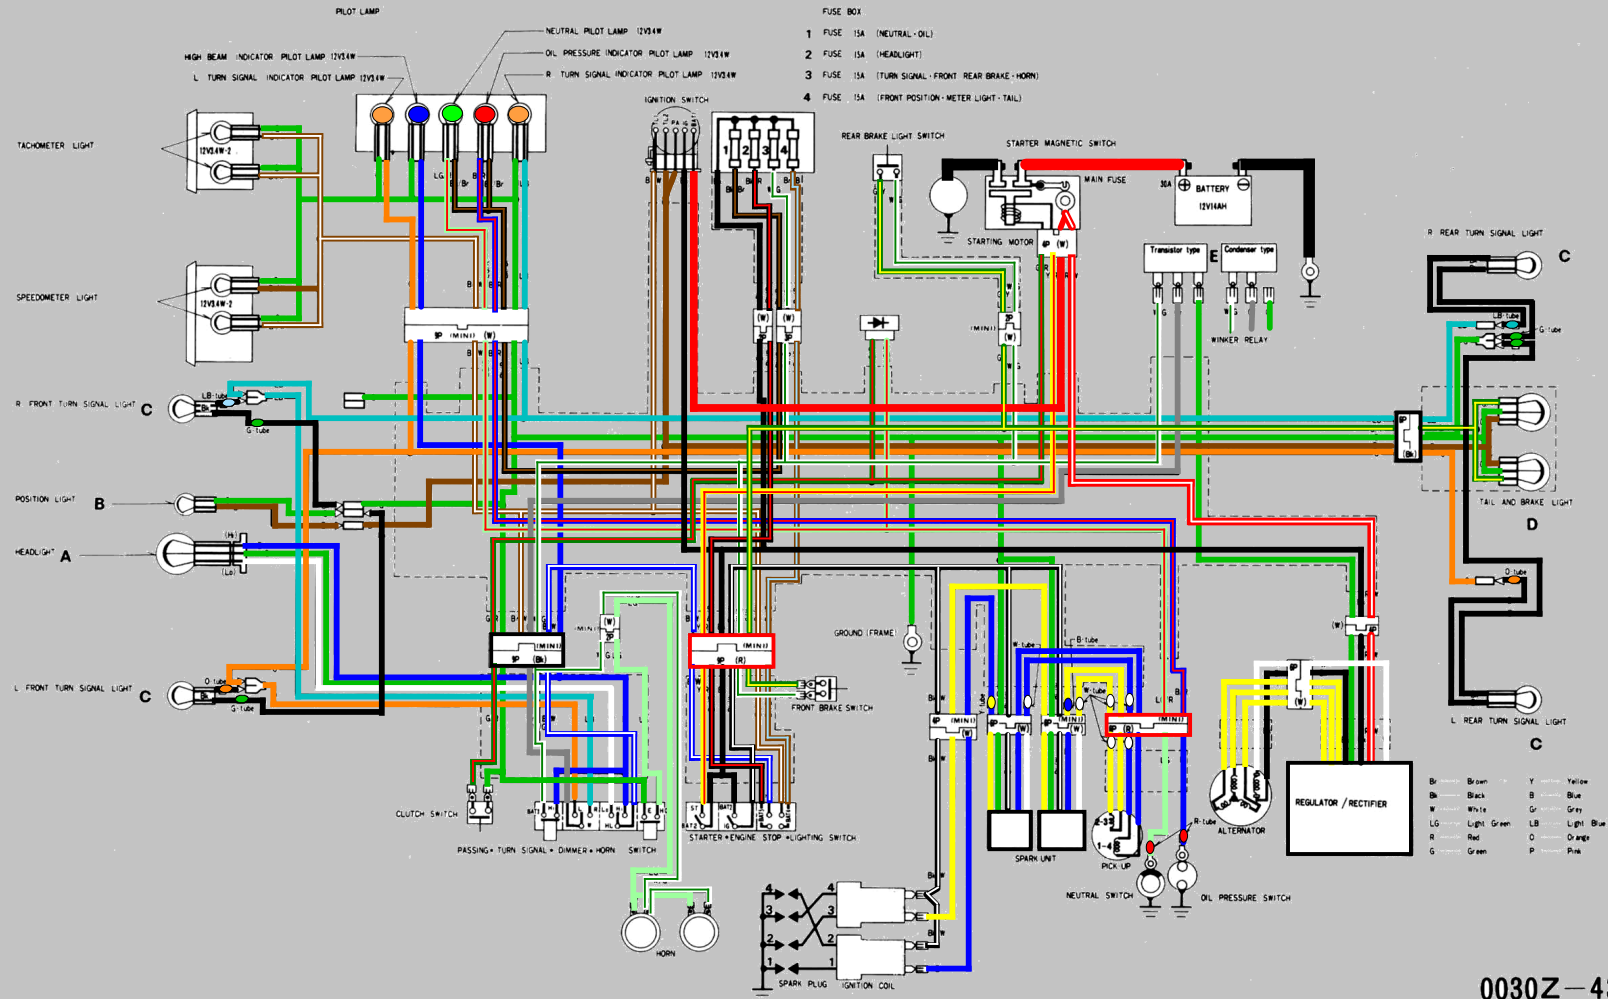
PILOT LAMP

NEUTRAL PILOT LAMP 12V3.4W
OIL PRESSURE INDICATOR PILOT LAMP 12V3.4W
R TURN SIGNAL INDICATOR PILOT LAMP 12V3.4W
HIGH BEAM INDICATOR PILOT LAMP 12V3.4W
L TURN SIGNAL INDICATOR PILOT LAMP 12V3.4W

FUSE BOX
1 FUSE 15A (NEUTRAL・OIL)
2 FUSE 15A (HEADLIGHT)
3 FUSE 15A (TURN SIGNAL・FRONT REAR BRAKE・HORN)
4 FUSE 15A (FRONT POSITION・METER LIGHT・TAIL)

IGNITION SWITCH

TACHOMETER LIGHT
12V3.4W-2

SPEEDOMETER LIGHT
12V3.4W-2

REAR BRAKE LIGHT SWITCH

STARTER MAGNETIC SWITCH
MAIN FUSE
30A
BATTERY
12V14AH
STARTING MOTOR

Transistor type
Condenser type
E
WINKER RELAY

R REAR TURN SIGNAL LIGHT
C
LB-tube
G-tube

R FRONT TURN SIGNAL LIGHT C
LB-tube
G-tube

POSITION LIGHT B

HEADLIGHT A
(Hi)
(Lo)

TAIL AND BRAKE LIGHT
D

O-tube

L FRONT TURN SIGNAL LIGHT C
O-tube
G-tube

GROUND (FRAME)

FRONT BRAKE SWITCH

W-tube
B-tube
Y-tube
R-tube

L REAR TURN SIGNAL LIGHT
C

CLUTCH SWITCH

PASSING・TURN SIGNAL・DIMMER・HORN SWITCH

STARTER・ENGINE STOP・LIGHTING SWITCH

HORN

SPARK UNIT
PICK UP
ALTERNATOR
REGULATOR / RECTIFIER

NEUTRAL SWITCH
OIL PRESSURE SWITCH

SPARK PLUG
IGNITION COIL

Br Brown
Bk Black
W White
LG Light Green
R Red
G Green
Y Yellow
B Blue
Gr Grey
LB Light Blue
O Orange
P Pink

0030Z-4